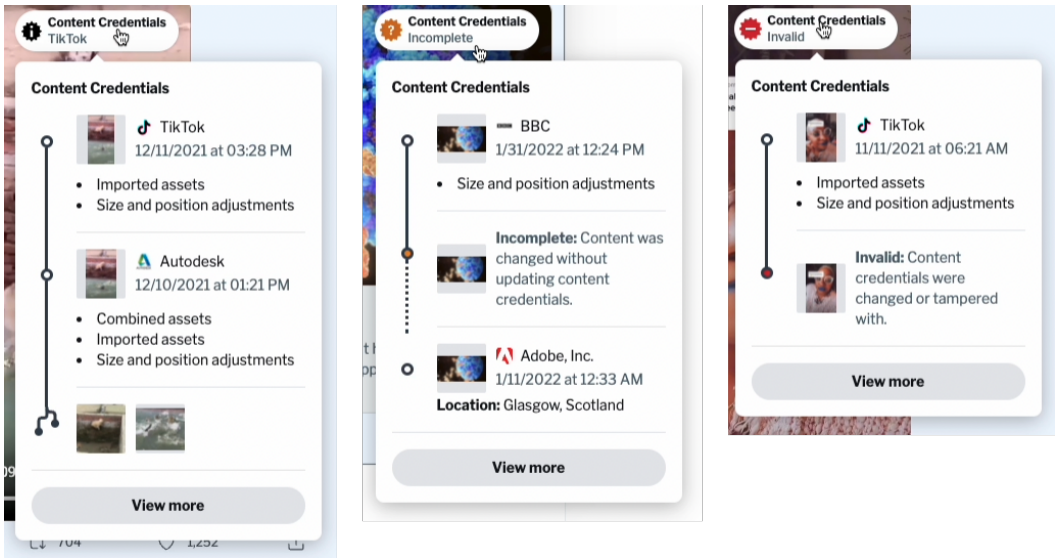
Content Credentials
TikTok

Content Credentials

TikTok
12/11/2021 at 03:28 PM

- Imported assets
- Size and position adjustments

Autodesk
12/10/2021 at 01:21 PM

- Combined assets
- Imported assets
- Size and position adjustments

View more

704 1,252

Content Credentials
Incomplete

Content Credentials

BBC
1/31/2022 at 12:24 PM

- Size and position adjustments

**Incomplete:** Content was changed without updating content credentials.

Adobe, Inc.
1/11/2022 at 12:33 AM
**Location:** Glasgow, Scotland

View more

Content Credentials
Invalid

Content Credentials

TikTok
11/11/2021 at 06:21 AM

- Imported assets
- Size and position adjustments

**Invalid:** Content credentials were changed or tampered with.

View more